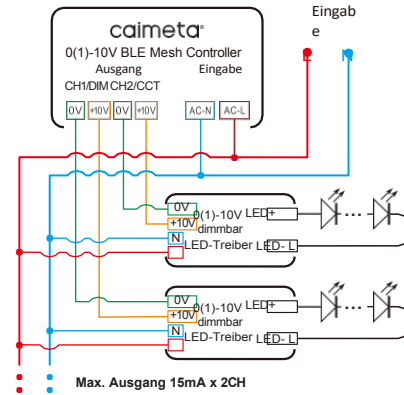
caimeta

0(1)-10V BLE Mesh Controller

Ausgang Eingabe

CH1/DIM CH2/CCT

0V +10V 0V +10V AC-N AC-L

Eingab e

L N

0V
+10V
N

0(1)-10V dimmbar

LED+
LED-Treiber LED- L

0V
+10V
N

0(1)-10V dimmbar

LED+
LED-Treiber LED- L

Max. Ausgang 15mA x 2CH